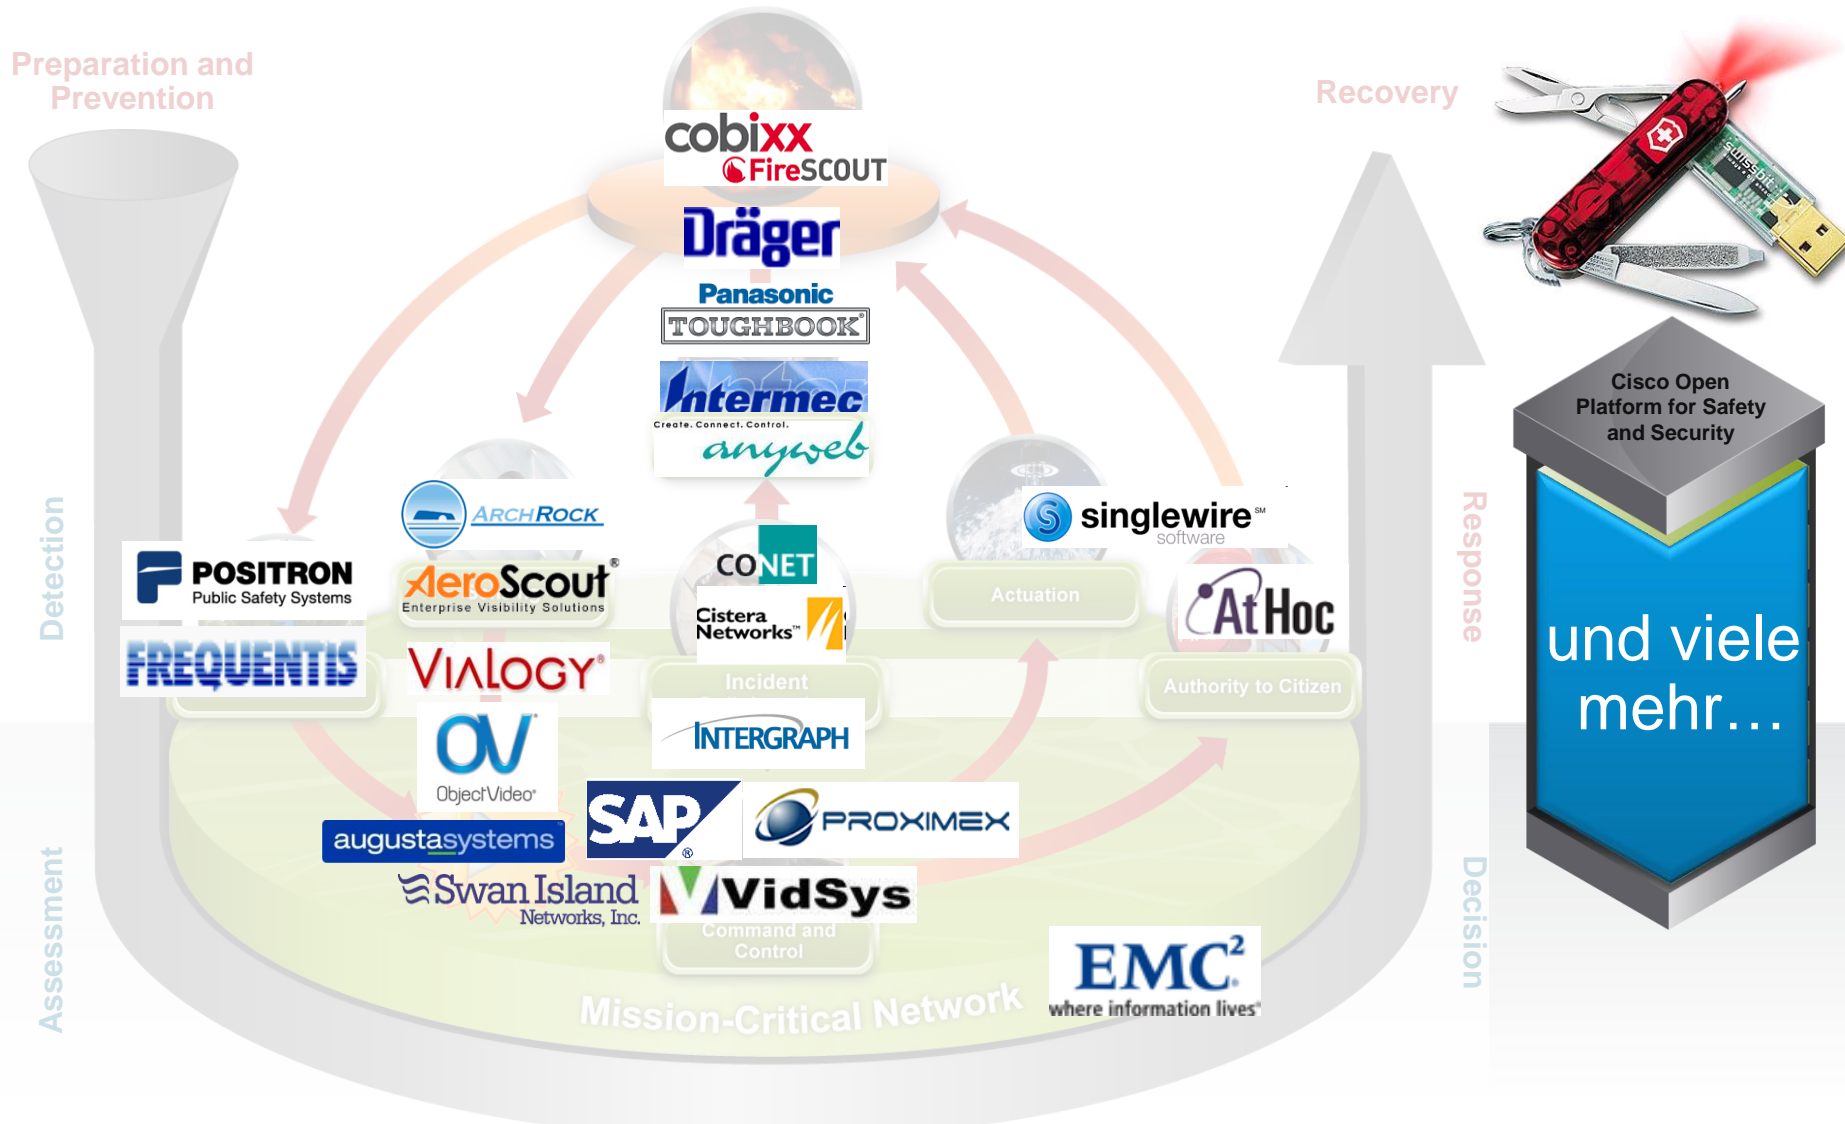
Preparation and Prevention

Recovery

cobixx FireSCOUT

Dräger

Panasonic TOUGHBOOK

Intermec Create. Connect. Control.

anyweb

Cisco Open Platform for Safety and Security

und viele mehr…

Detection

Response

ARCHROCK

singlewire software

POSITRON Public Safety Systems

AeroScout Enterprise Visibility Solutions

CONET

Actuation

AtHoc

Cistera Networks

FREQUENTIS

VIALOGY

Incident

Authority to Citizen

OV ObjectVideo

INTERGRAPH

SAP

PROXIMEX

augustasystems

Swan Island Networks, Inc.

VidSys

Command and Control

Assessment

Decision

EMC² where information lives

Mission-Critical Network